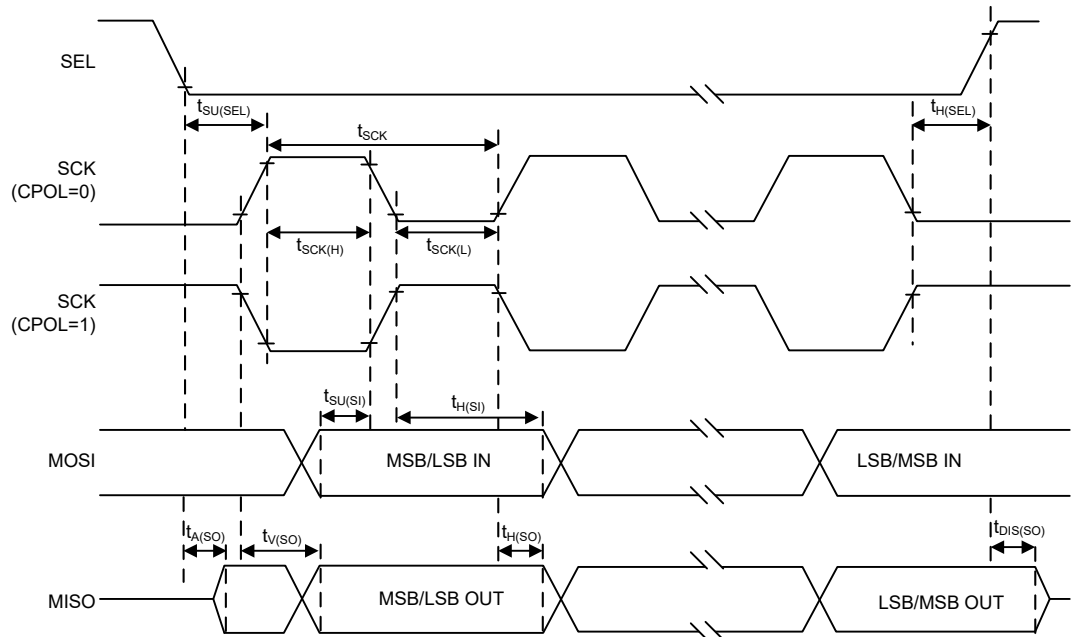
SEL

$t_{SU(SEL)}$

$t_{H(SEL)}$

$t_{SCK}$

SCK (CPOL=0)

$t_{SCK(H)}$

$t_{SCK(L)}$

SCK (CPOL=1)

$t_{SU(SI)}$

$t_{H(SI)}$

MOSI

MSB/LSB IN

LSB/MSB IN

$t_{A(SO)}$

$t_{V(SO)}$

$t_{H(SO)}$

$t_{DIS(SO)}$

MISO

MSB/LSB OUT

LSB/MSB OUT